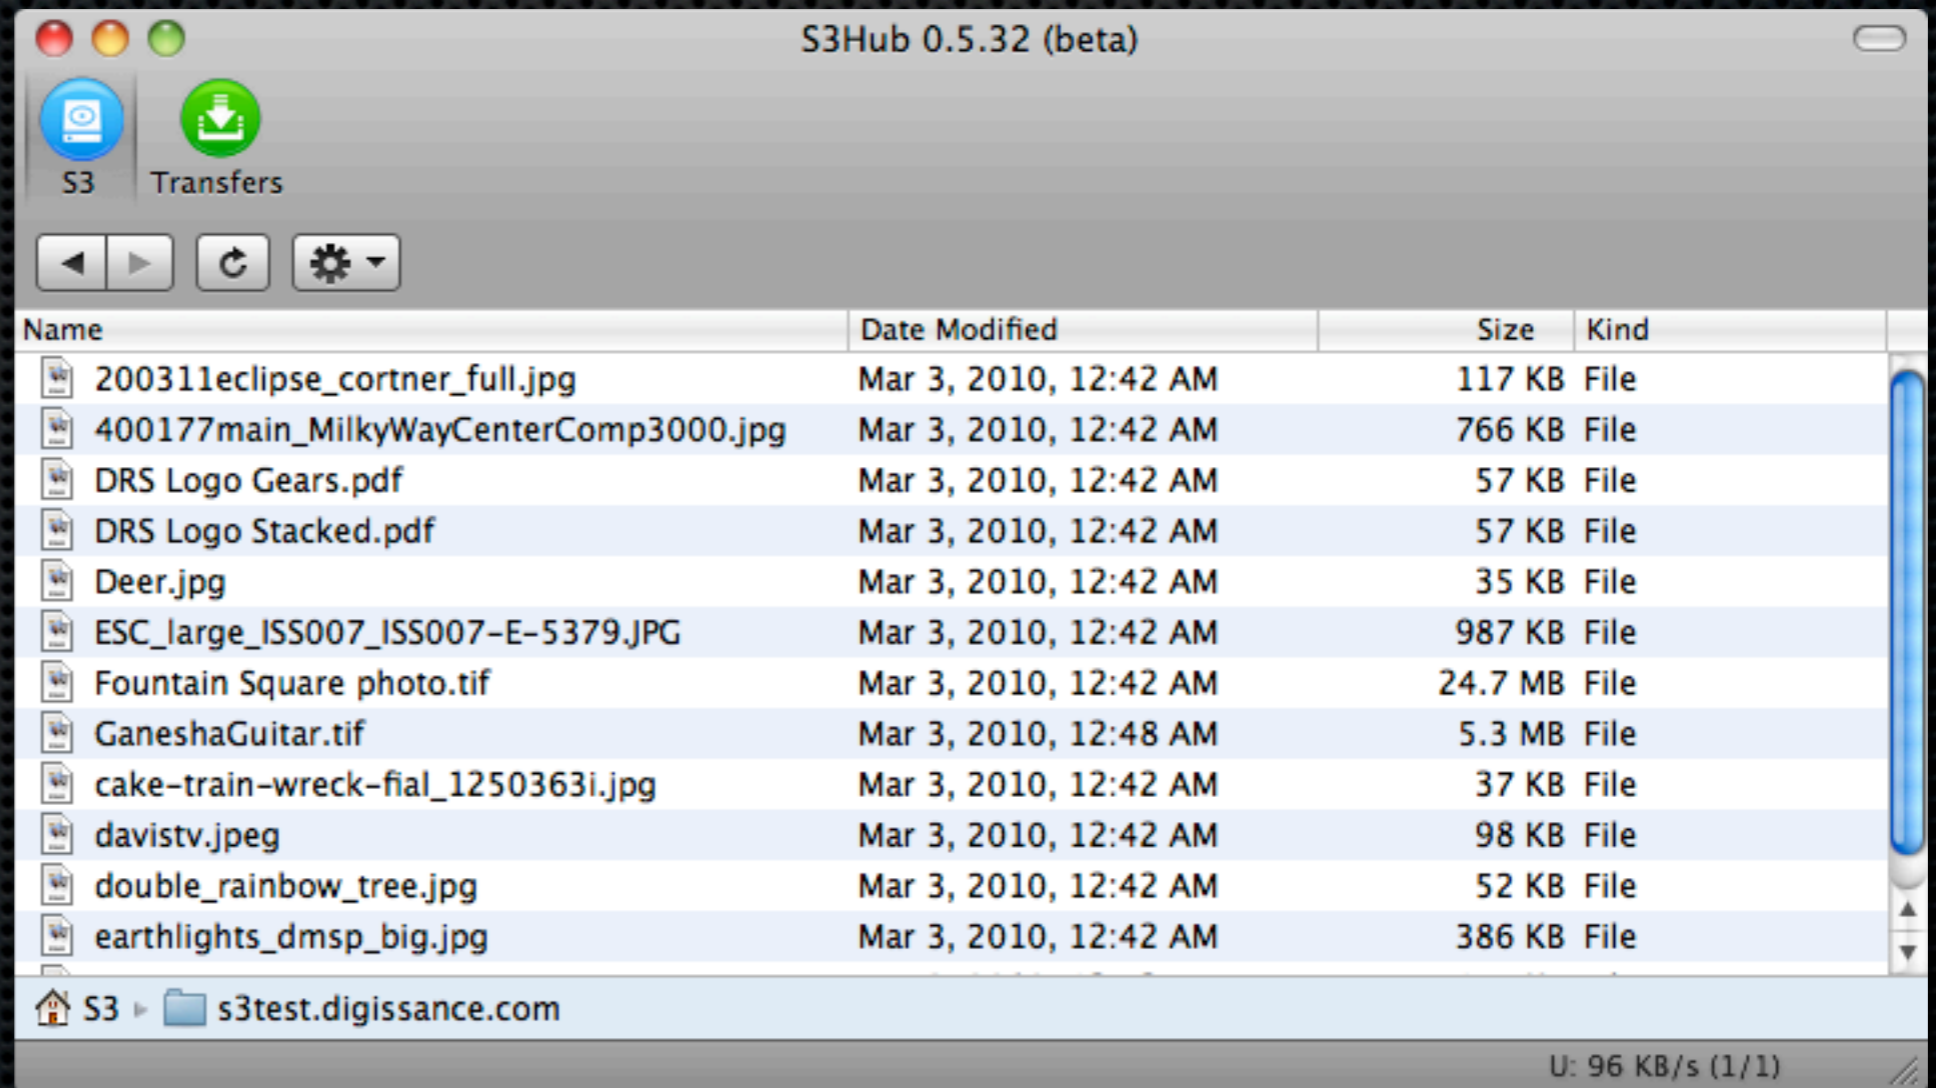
S3Hub 0.5.32 (beta)

S3 Transfers

| Name | Date Modified | Size | Kind |
|---|---|---|---|
| 200311eclipse_cortner_full.jpg | Mar 3, 2010, 12:42 AM | 117 KB | File |
| 400177main_MilkyWayCenterComp3000.jpg | Mar 3, 2010, 12:42 AM | 766 KB | File |
| DRS Logo Gears.pdf | Mar 3, 2010, 12:42 AM | 57 KB | File |
| DRS Logo Stacked.pdf | Mar 3, 2010, 12:42 AM | 57 KB | File |
| Deer.jpg | Mar 3, 2010, 12:42 AM | 35 KB | File |
| ESC_large_ISS007_ISS007-E-5379.JPG | Mar 3, 2010, 12:42 AM | 987 KB | File |
| Fountain Square photo.tif | Mar 3, 2010, 12:42 AM | 24.7 MB | File |
| GaneshaGuitar.tif | Mar 3, 2010, 12:48 AM | 5.3 MB | File |
| cake-train-wreck-fial_1250363i.jpg | Mar 3, 2010, 12:42 AM | 37 KB | File |
| davistv.jpeg | Mar 3, 2010, 12:42 AM | 98 KB | File |
| double_rainbow_tree.jpg | Mar 3, 2010, 12:42 AM | 52 KB | File |
| earthlights_dmsp_big.jpg | Mar 3, 2010, 12:42 AM | 386 KB | File |

S3 ▸ s3test.digissance.com

U: 96 KB/s (1/1)